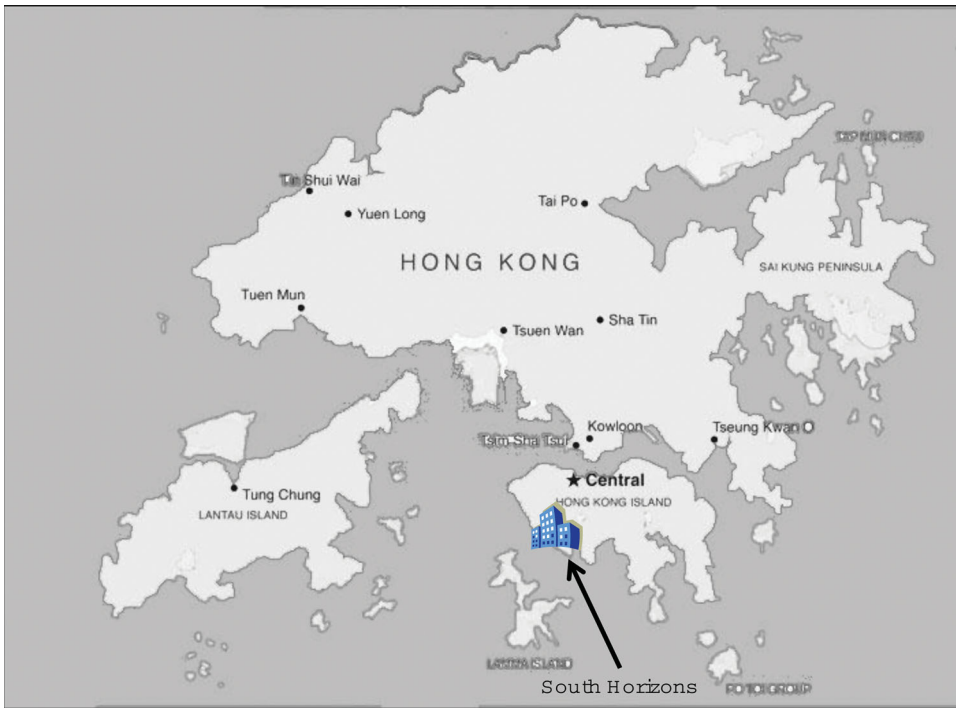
Tin Shui Wai
Yuen Long
Tai Po
TAP MUN CHAU
HONG KONG
SAI KUNG PENINSULA
Tuen Mun
Tsuen Wan
Sha Tin
Tsim Sha Tsui
Kowloon
Tseung Kwan O
★ Central
HONG KONG ISLAND
Tung Chung
LANTAU ISLAND
LAMMA ISLAND
South Horizons
PO TOI GROUP